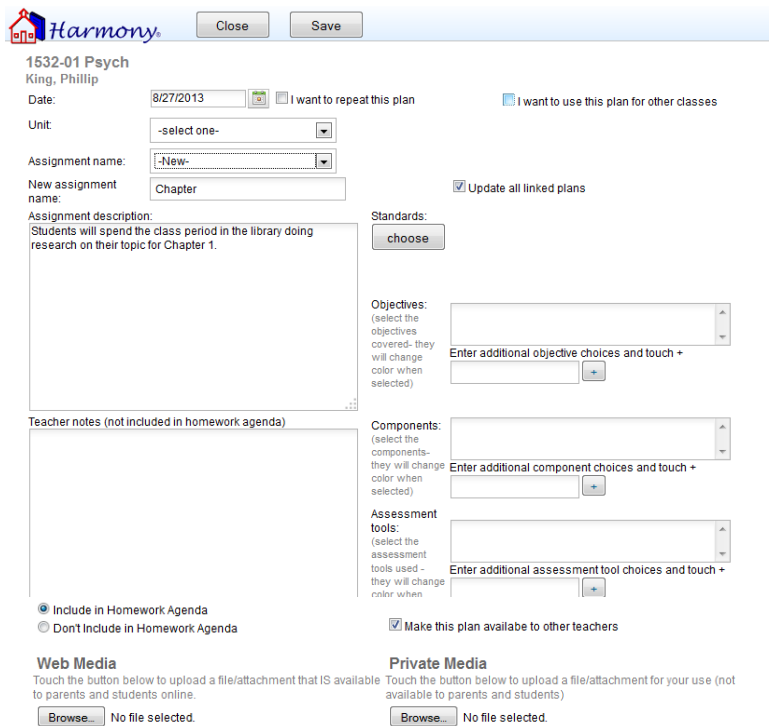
Harmony

Close Save

1532-01 Psych
King, Phillip

Date: 8/27/2013 I want to repeat this plan

I want to use this plan for other classes

Unit: -select one-

Assignment name: -New-

New assignment name: Chapter

Update all linked plans

Assignment description:
Students will spend the class period in the library doing research on their topic for Chapter 1.

Standards:
choose

Objectives:
(select the objectives covered- they will change color when selected)
Enter additional objective choices and touch +
+

Teacher notes (not included in homework agenda)

Components:
(select the components- they will change color when selected)
Enter additional component choices and touch +
+

Assessment tools:
(select the assessment tools used - they will change color when
Enter additional assessment tool choices and touch +
+

Include in Homework Agenda
Don't Include in Homework Agenda

Make this plan availabe to other teachers

Web Media
Touch the button below to upload a file/attachment that IS available to parents and students online.
Browse... No file selected.

Private Media
Touch the button below to upload a file/attachment for your use (not available to parents and students)
Browse... No file selected.